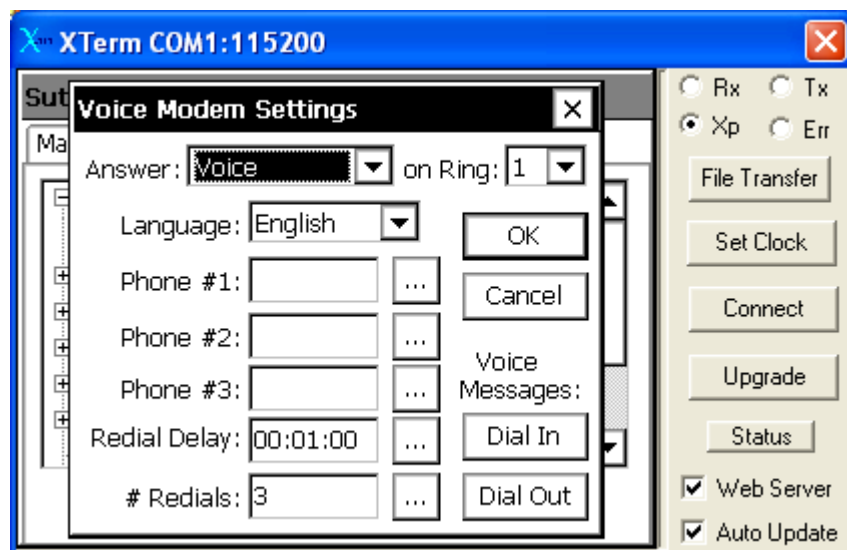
XTerm COM1:115200

Sut

Ma

Voice Modem Settings

Answer: Voice on Ring: 1

Language: English

OK

Phone #1: ...

Cancel

Phone #2: ...

Phone #3: ...

Voice Messages:

Redial Delay: 00:01:00 ...

Dial In

# Redials: 3 ...

Dial Out

Rx Tx

Xp Err

File Transfer

Set Clock

Connect

Upgrade

Status

Web Server

Auto Update